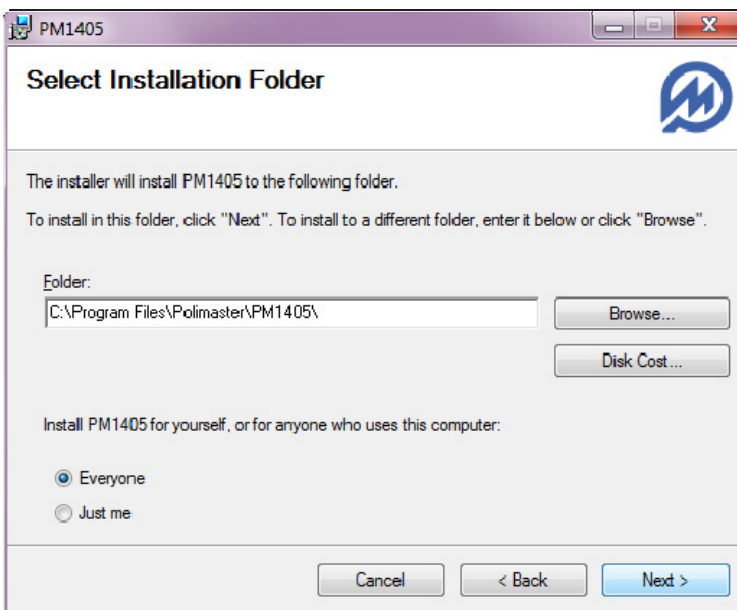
PM1405

Select Installation Folder

The installer will install PM1405 to the following folder.

To install in this folder, click "Next". To install to a different folder, enter it below or click "Browse".

Folder:
C:\Program Files\Polimaster\PM1405\

Browse...

Disk Cost...

Install PM1405 for yourself, or for anyone who uses this computer:

Everyone
Just me

Cancel
< Back
Next >